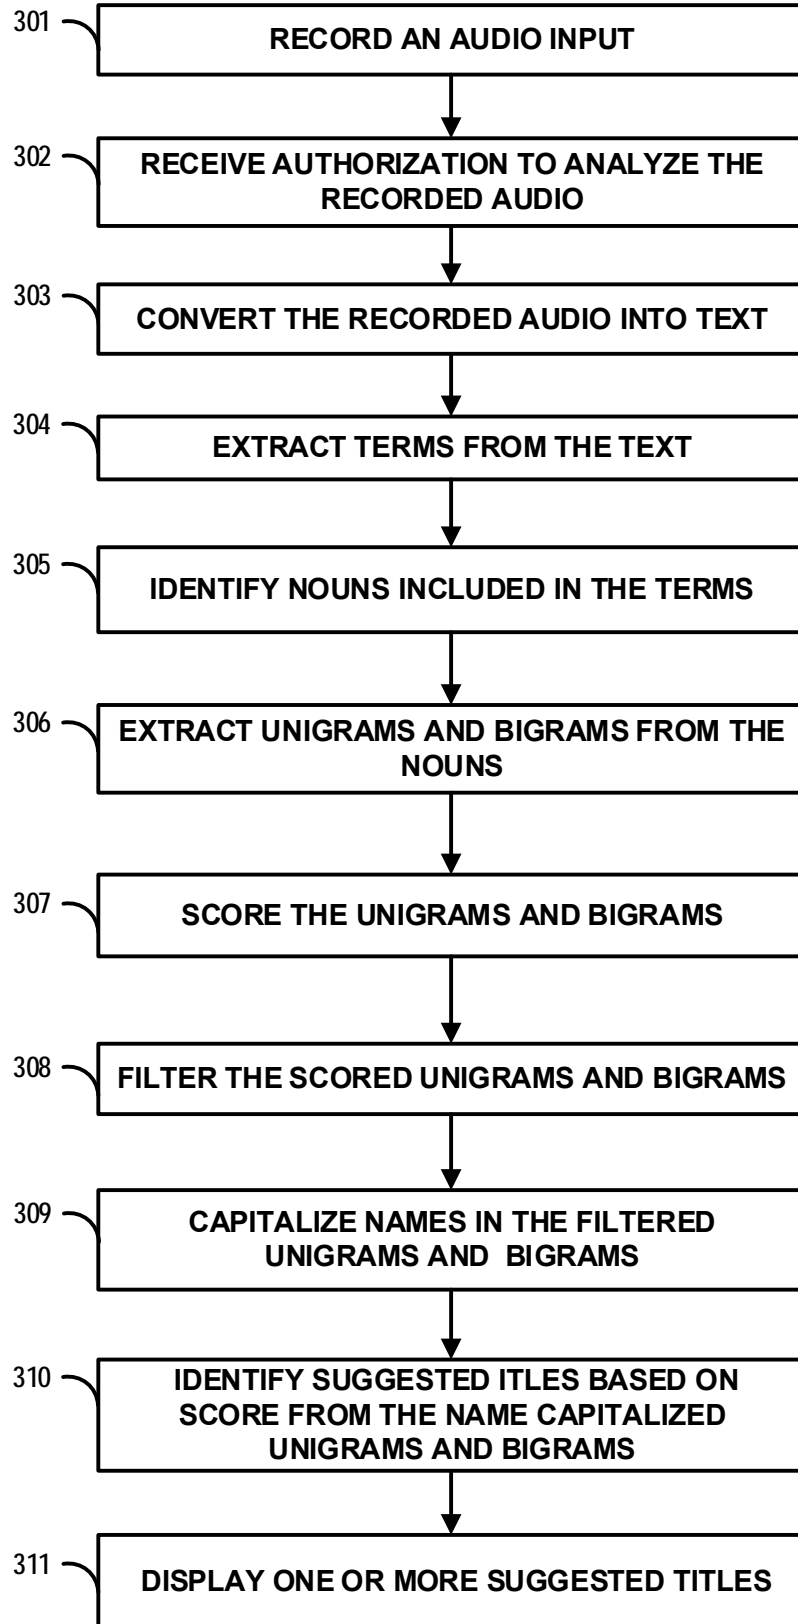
301
RECORD AN AUDIO INPUT

302
RECEIVE AUTHORIZATION TO ANALYZE THE RECORDED AUDIO

303
CONVERT THE RECORDED AUDIO INTO TEXT

304
EXTRACT TERMS FROM THE TEXT

305
IDENTIFY NOUNS INCLUDED IN THE TERMS

306
EXTRACT UNIGRAMS AND BIGRAMS FROM THE NOUNS

307
SCORE THE UNIGRAMS AND BIGRAMS

308
FILTER THE SCORED UNIGRAMS AND BIGRAMS

309
CAPITALIZE NAMES IN THE FILTERED UNIGRAMS AND BIGRAMS

310
IDENTIFY SUGGESTED ITLES BASED ON SCORE FROM THE NAME CAPITALIZED UNIGRAMS AND BIGRAMS

311
DISPLAY ONE OR MORE SUGGESTED TITLES